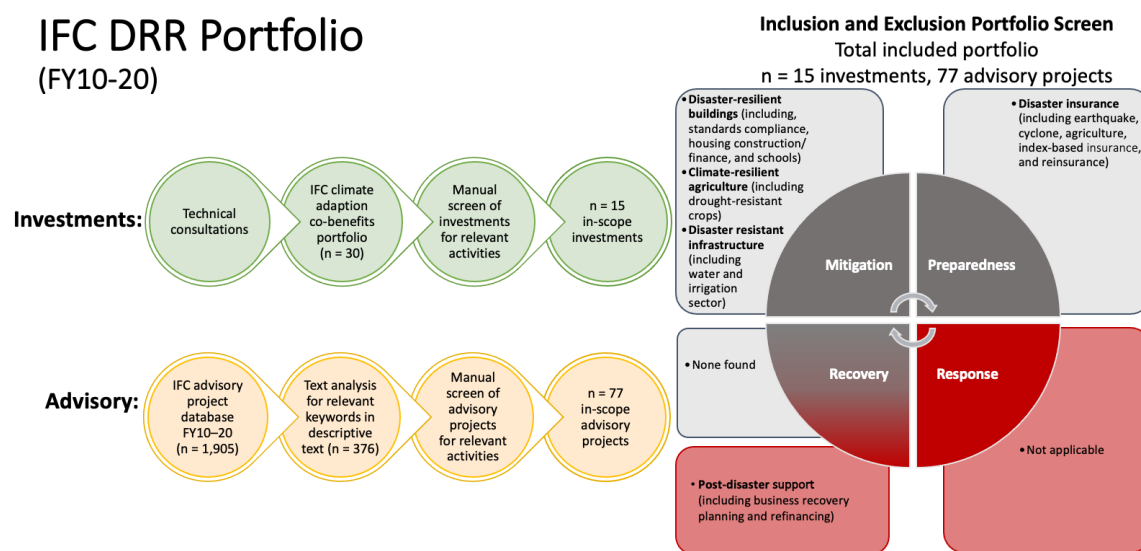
IFC DRR Portfolio
(FY10-20)

Inclusion and Exclusion Portfolio Screen
Total included portfolio
n = 15 investments, 77 advisory projects

Investments:

Technical consultations

IFC climate adaption co-benefits portfolio (n = 30)

Manual screen of investments for relevant activities

n = 15 in-scope investments

Advisory:

IFC advisory project database FY10–20 (n = 1,905)

Text analysis for relevant keywords in descriptive text (n = 376)

Manual screen of advisory projects for relevant activities

n = 77 in-scope advisory projects

• **Disaster-resilient buildings** (including, standards compliance, housing construction/ finance, and schools)
• **Climate-resilient agriculture** (including drought-resistant crops)
• **Disaster resistant infrastructure** (including water and irrigation sector)

• **Disaster insurance** (including earthquake, cyclone, agriculture, index-based insurance, and reinsurance)

Mitigation

Preparedness

Recovery

Response

• None found

• Not applicable

• **Post-disaster support** (including business recovery planning and refinancing)